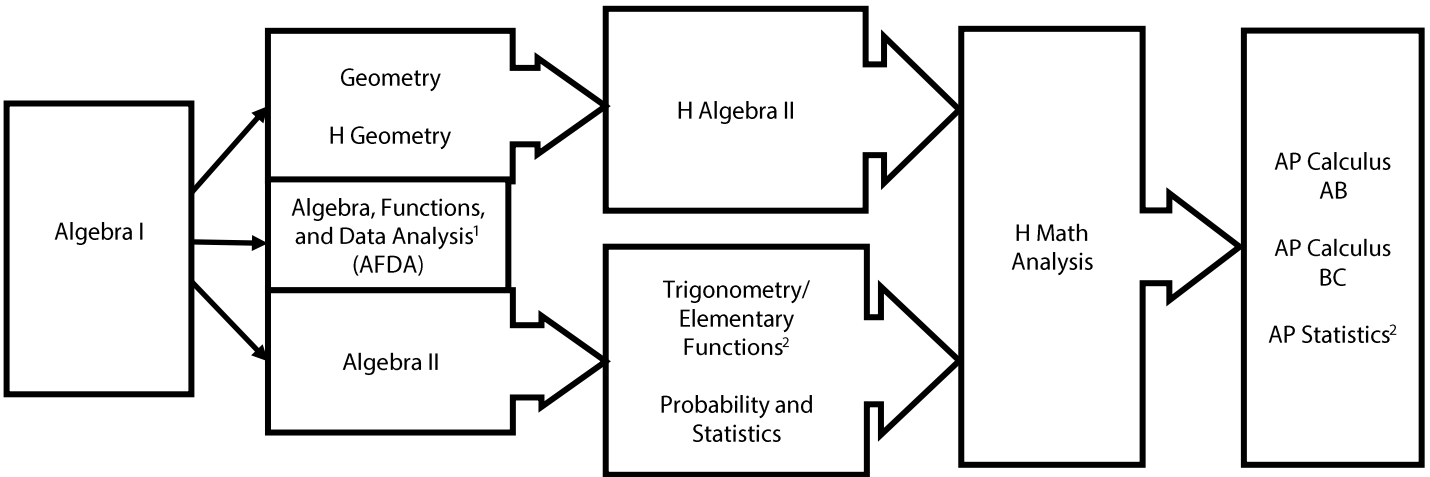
Algebra I

Geometry

H Geometry

Algebra, Functions, and Data Analysis$^1$ (AFDA)

Algebra II

H Algebra II

Trigonometry/ Elementary Functions$^2$

Probability and Statistics

H Math Analysis

AP Calculus AB

AP Calculus BC

AP Statistics$^2$